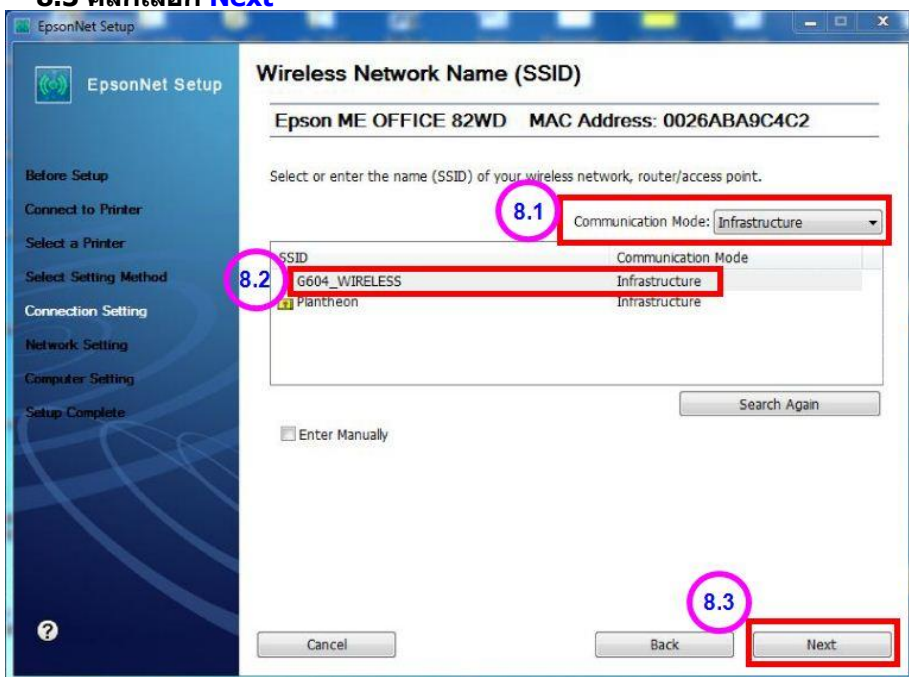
8.3 คลิกเลือก Next

EpsonNet Setup

EpsonNet Setup

Wireless Network Name (SSID)

Epson ME OFFICE 82WD MAC Address: 0026ABA9C4C2

Before Setup
Connect to Printer
Select a Printer
Select Setting Method
Connection Setting
Network Setting
Computer Setting
Setup Complete

Select or enter the name (SSID) of your wireless network, router/access point.

8.1

Communication Mode: Infrastructure

8.2

| SSID | Communication Mode |
|---|---|
| G604_WIRELESS | Infrastructure |
| Plantheon | Infrastructure |

Search Again

Enter Manually

8.3

Cancel

Back

Next